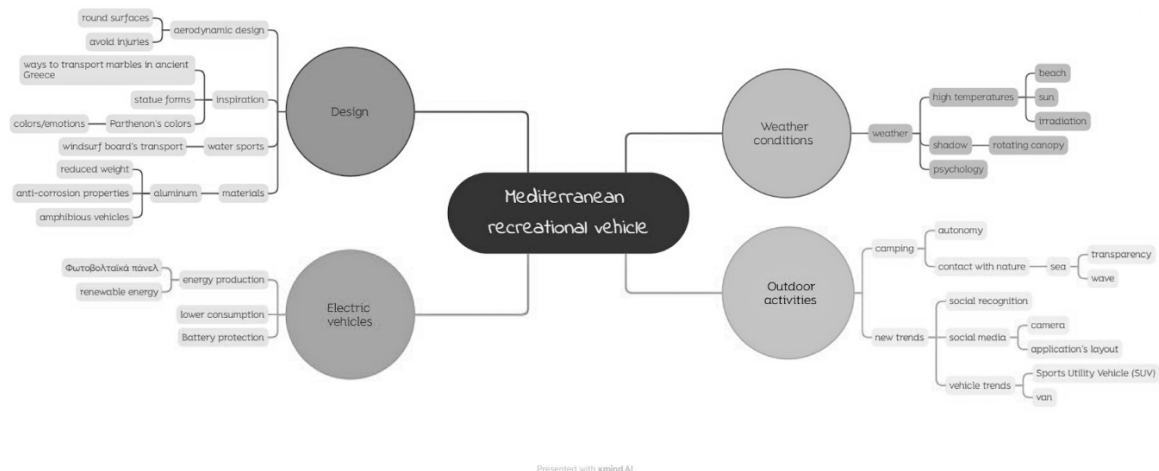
Mediterranean recreational vehicle

Design

aerodynamic design
round surfaces
avoid injuries

inspiration
ways to transport marbles in ancient Greece
statue forms
Parthenon's colors
colors/emotions

water sports
windsurf board's transport

materials
aluminum
reduced weight
anti-corrosion properties
amphibious vehicles

Electric vehicles

energy production
Φωτοβολταϊκά πάνελ
renewable energy
lower consumption
Battery protection

Weather conditions

weather
high temperatures
beach
sun
irradiation
shadow
rotating canopy
psychology

Outdoor activities

camping
autonomy
contact with nature
sea
transparency
wave

new trends
social recognition
social media
camera
application's layout
vehicle trends
Sports Utility Vehicle (SUV)
van

Presented with xmind AI